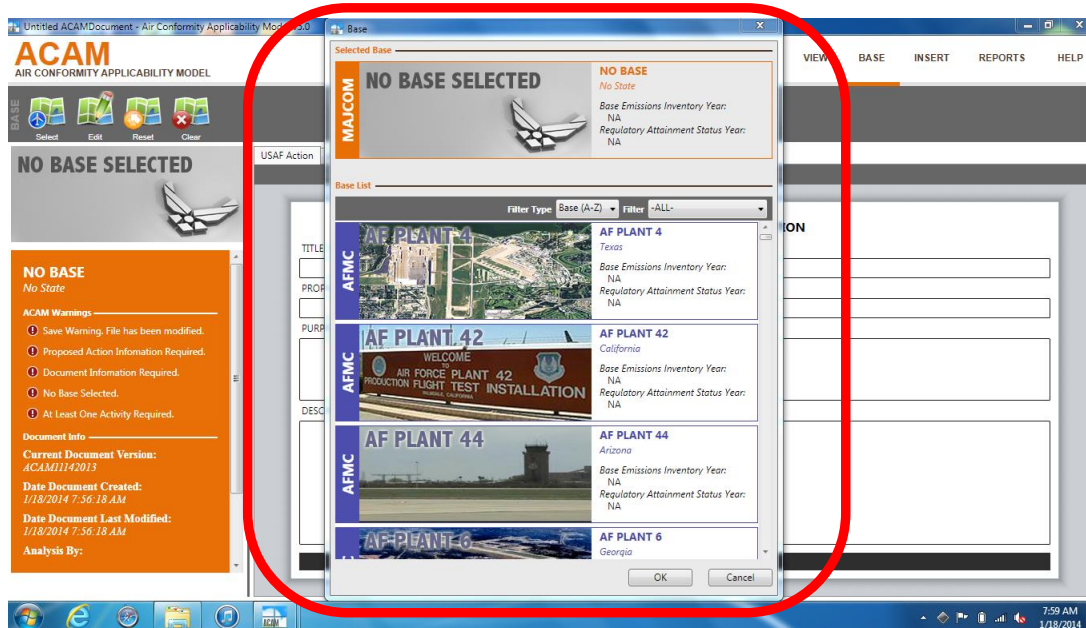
Untitled ACAMDocument - Air Conformity Applicability Mod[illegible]5.0

ACAM
AIR CONFORMITY APPLICABILITY MODEL

VIEW BASE INSERT REPORTS HELP

BASE
Select Edit Reset Clear

NO BASE SELECTED

NO BASE
No State

ACAM Warnings
Save Warning. File has been modified.
Proposed Action Infomation Required.
Document Infomation Required.
No Base Selected.
At Least One Activity Required.

Document Info
Current Document Version:
ACAM11142013
Date Document Created:
1/18/2014 7:56:18 AM
Date Document Last Modified:
1/18/2014 7:56:18 AM
Analysis By:

USAF Action
TITLE
PROP
PURP
DESC
ION

Base

Selected Base
MAJCOM
NO BASE SELECTED
NO BASE
No State
Base Emissions Inventory Year:
NA
Regulatory Attainment Status Year:
NA

Base List
Filter Type Base (A-Z) Filter -ALL-

AFMC
AF PLANT 4
AF PLANT 4
Texas
Base Emissions Inventory Year:
NA
Regulatory Attainment Status Year:
NA

AFMC
AF PLANT 42
WELCOME TO AIR FORCE PLANT 42 PRODUCTION FLIGHT TEST INSTALLATION
PALMDALE, CALIFORNIA
AF PLANT 42
California
Base Emissions Inventory Year:
NA
Regulatory Attainment Status Year:
NA

AFMC
AF PLANT 44
AF PLANT 44
Arizona
Base Emissions Inventory Year:
NA
Regulatory Attainment Status Year:
NA

AF PLANT 6
AF PLANT 6
Georgia

OK Cancel

7:59 AM
1/18/2014